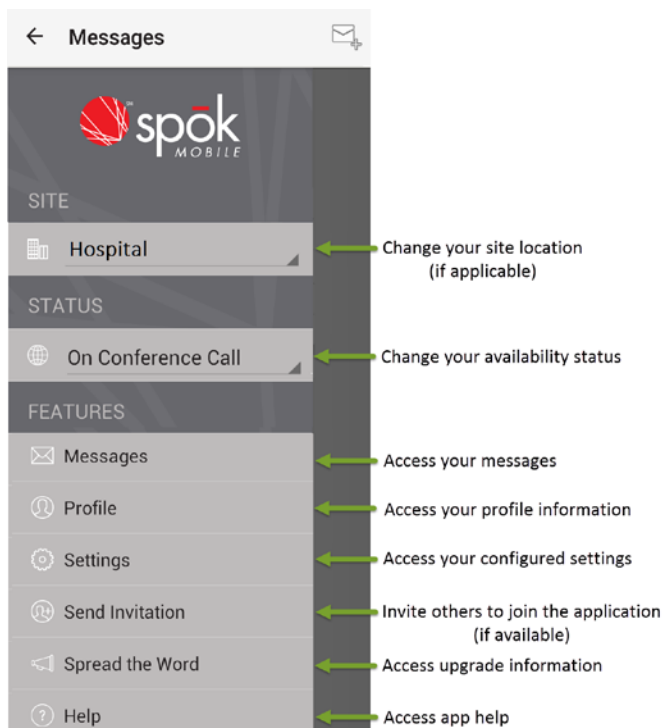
Messages

spōk MOBILE

SITE

Hospital

Change your site location (if applicable)

STATUS

On Conference Call

Change your availability status

FEATURES

Messages

Access your messages

Profile

Access your profile information

Settings

Access your configured settings

Send Invitation

Invite others to join the application (if available)

Spread the Word

Access upgrade information

Help

Access app help